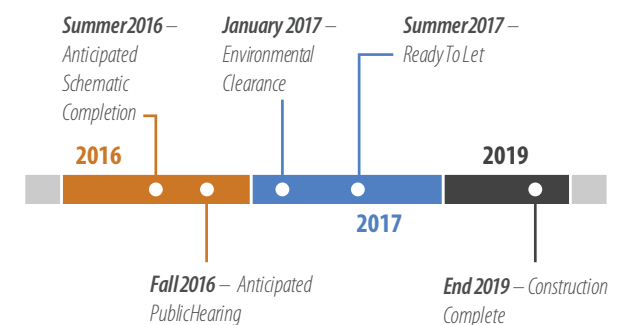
Summer2016 – Anticipated Schematic Completion

January 2017 – Environmental Clearance

Summer2017 – Ready To Let

2016

2019

2017

Fall 2016 – Anticipated PublicHearing

End 2019 – Construction Complete